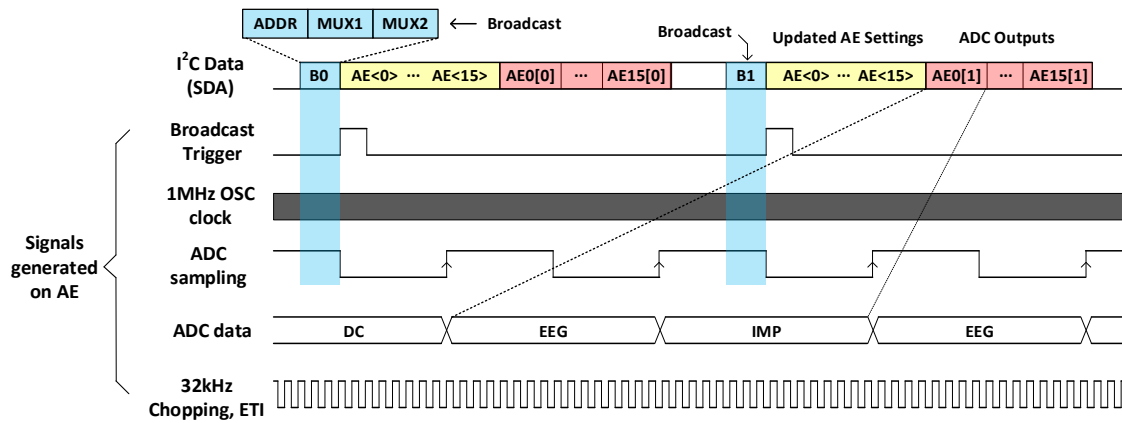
ADDR | MUX1 | MUX2 ⟵ Broadcast

Broadcast

Updated AE Settings

ADC Outputs

$I^2C$ Data (SDA)

B0 | AE<0> ··· AE<15> | AE0[0] | ··· | AE15[0] | B1 | AE<0> ··· AE<15> | AE0[1] | ··· | AE15[1]

Signals generated on AE

Broadcast Trigger

1MHz OSC clock

ADC sampling

ADC data

DC

EEG

IMP

EEG

32kHz Chopping, ETI